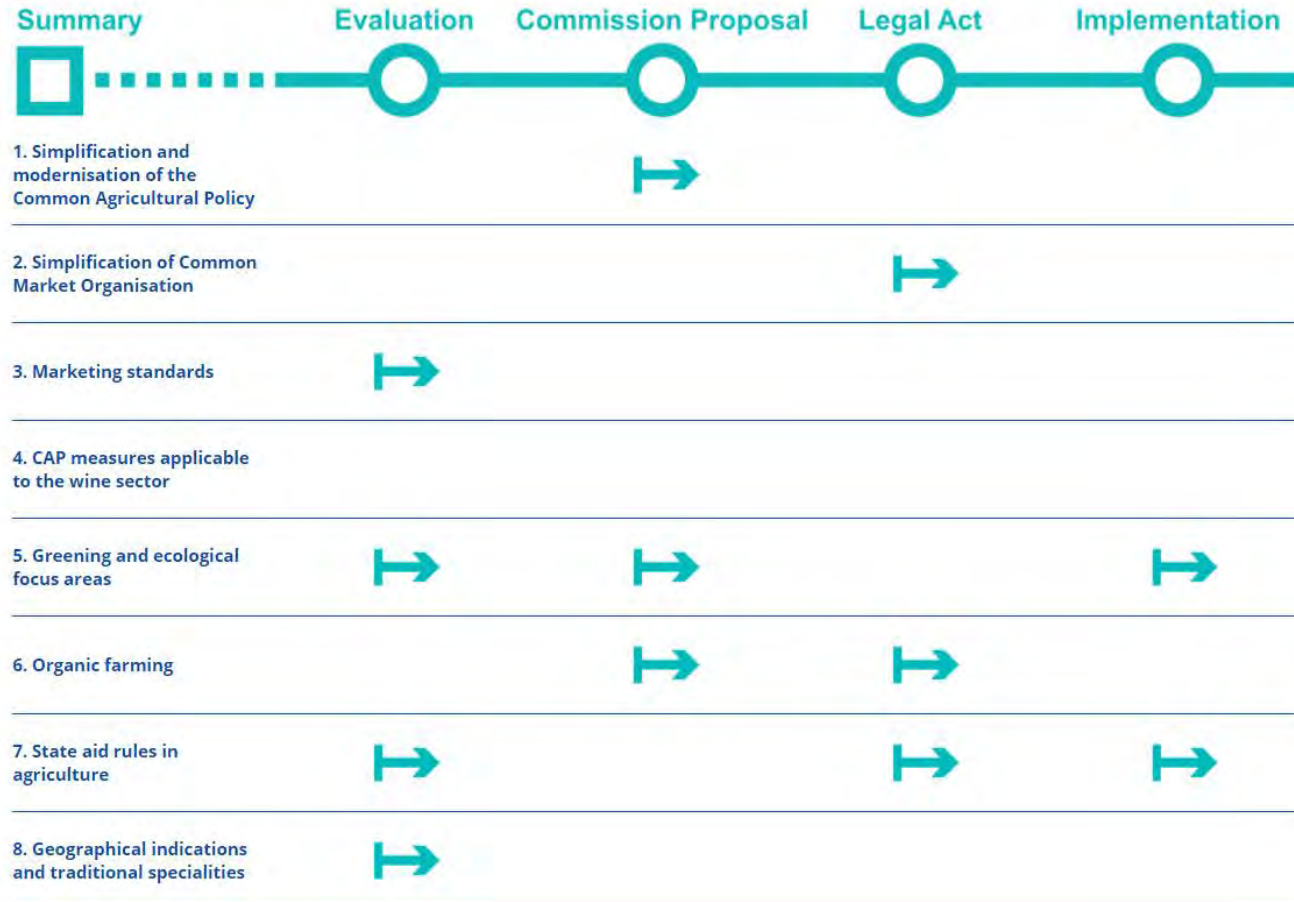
Summary Evaluation Commission Proposal Legal Act Implementation

1. Simplification and modernisation of the Common Agricultural Policy

2. Simplification of Common Market Organisation

3. Marketing standards

4. CAP measures applicable to the wine sector

5. Greening and ecological focus areas

6. Organic farming

7. State aid rules in agriculture

8. Geographical indications and traditional specialities